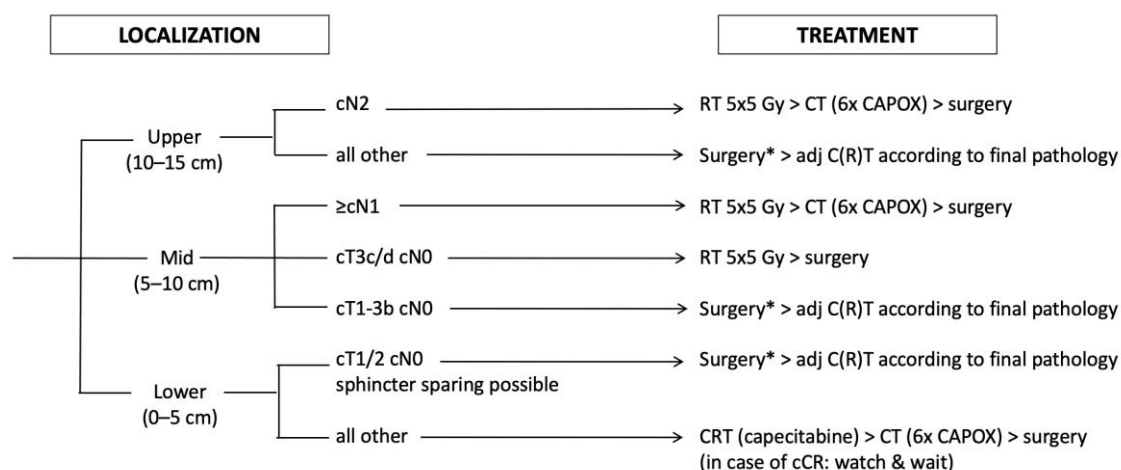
LOCALIZATION

TREATMENT

Upper (10–15 cm)

cN2 → RT 5x5 Gy > CT (6x CAPOX) > surgery

all other → Surgery* > adj C(R)T according to final pathology

Mid (5–10 cm)

≥cN1 → RT 5x5 Gy > CT (6x CAPOX) > surgery

cT3c/d cN0 → RT 5x5 Gy > surgery

cT1-3b cN0 → Surgery* > adj C(R)T according to final pathology

Lower (0–5 cm)

cT1/2 cN0 sphincter sparing possible → Surgery* > adj C(R)T according to final pathology

all other → CRT (capecitabine) > CT (6x CAPOX) > surgery (in case of cCR: watch & wait)